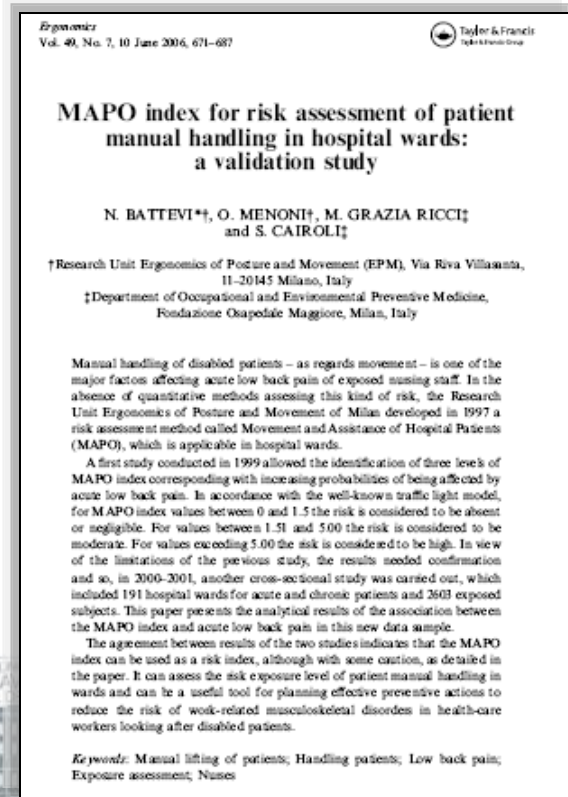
*Ergonomics*
Vol. 49, No. 7, 10 June 2006, 671–687

Taylor & Francis
Taylor & Francis Group

MAPO index for risk assessment of patient manual handling in hospital wards: a validation study

N. BATTEVI*†, O. MENONI†, M. GRAZIA RICCI‡ and S. CAIROLI‡

†Research Unit Ergonomics of Posture and Movement (EPM), Via Riva Villasanta, 11–20145 Milano, Italy
‡Department of Occupational and Environmental Preventive Medicine, Fondazione Ospedale Maggiore, Milan, Italy

Manual handling of disabled patients – as regards movement – is one of the major factors affecting acute low back pain of exposed nursing staff. In the absence of quantitative methods assessing this kind of risk, the Research Unit Ergonomics of Posture and Movement of Milan developed in 1997 a risk assessment method called Movement and Assistance of Hospital Patients (MAPO), which is applicable in hospital wards.

A first study conducted in 1999 allowed the identification of three levels of MAPO index corresponding with increasing probabilities of being affected by acute low back pain. In accordance with the well-known traffic light model, for MAPO index values between 0 and 1.5 the risk is considered to be absent or negligible. For values between 1.51 and 5.00 the risk is considered to be moderate. For values exceeding 5.00 the risk is considered to be high. In view of the limitations of the previous study, the results needed confirmation and so, in 2000–2001, another cross-sectional study was carried out, which included 191 hospital wards for acute and chronic patients and 2603 exposed subjects. This paper presents the analytical results of the association between the MAPO index and acute low back pain in this new data sample.

The agreement between results of the two studies indicates that the MAPO index can be used as a risk index, although with some caution, as detailed in the paper. It can assess the risk exposure level of patient manual handling in wards and can be a useful tool for planning effective preventive actions to reduce the risk of work-related musculoskeletal disorders in health-care workers looking after disabled patients.

*Keywords:* Manual lifting of patients; Handling patients; Low back pain; Exposure assessment; Nurses